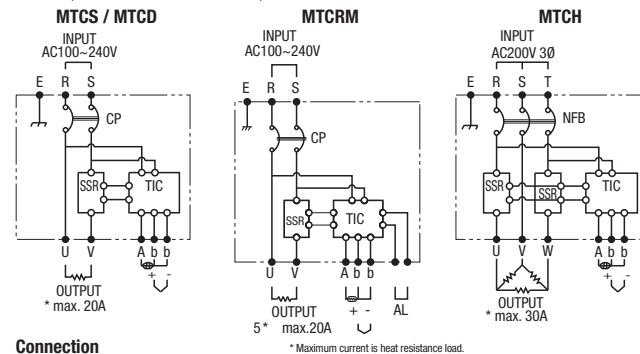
MTCS / MTCD

INPUT
AC100~240V

E R S

CP

SSR TIC

U V A b b

OUTPUT
* max. 20A

MTCRM

INPUT
AC100~240V

E R S

CP

SSR TIC

U V A b b

+ -

OUTPUT
5 * max.20A

AL

MTCH

INPUT
AC200V 3Ø

E R S T

NFB

SSR SSR TIC

U V W A b b

+ -

OUTPUT
* max. 30A

Connection

* Maximum current is heat resistance load.